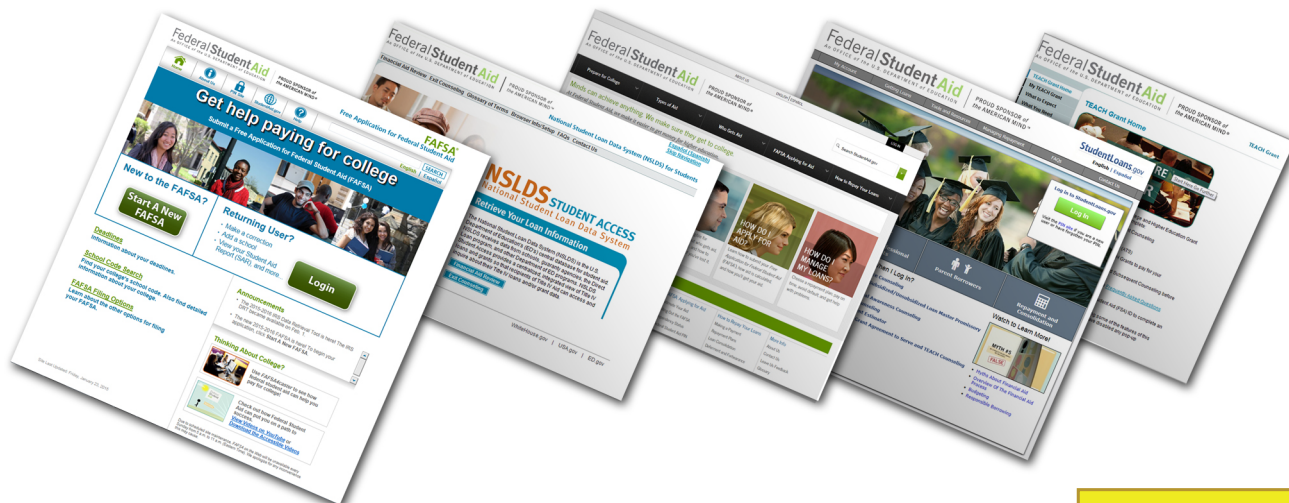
Federal Student Aid
AN OFFICE of the U.S. DEPARTMENT of EDUCATION
PROUD SPONSOR of the AMERICAN MIND®

Free Application for Federal Student Aid

Get help paying for college
Submit a Free Application for Federal Student Aid (FAFSA)

FAFSA
English | Español
SEARCH

New to the FAFSA?
Start A New FAFSA

Returning User?
Make a correction
Add a school
View your Student Aid Report (SAR), and more

Login

Deadlines
Information about your deadlines.

School Code Search
Find your college's school code. Also find detailed information about your college.

FAFSA Filing Options
Learn about the other options for filing your FAFSA.

Announcements

Thinking About College?

Federal Student Aid
AN OFFICE of the U.S. DEPARTMENT of EDUCATION
PROUD SPONSOR of the AMERICAN MIND®

National Student Loan Data System (NSLDS) for Students

NSLDS STUDENT ACCESS
National Student Loan Data System

Retrieve Your Loan Information

Financial Aid Review
Exit Counseling

Federal Student Aid
AN OFFICE of the U.S. DEPARTMENT of EDUCATION
PROUD SPONSOR of the AMERICAN MIND®

Minds can achieve anything. We make sure they get to college.

Types of Aid
Who Gets Aid
FAFSA: Applying for Aid
How to Repay Your Loans

HOW DO I APPLY FOR AID?
HOW DO I MANAGE MY LOANS?

Federal Student Aid
AN OFFICE of the U.S. DEPARTMENT of EDUCATION
PROUD SPONSOR of the AMERICAN MIND®

StudentLoans.gov
English | Español

Log in to StudentLoans.gov
Log In

Parent Borrowers
Repayment and Consolidation
Watch to Learn More!

Federal Student Aid
AN OFFICE of the U.S. DEPARTMENT of EDUCATION
PROUD SPONSOR of the AMERICAN MIND®

TEACH Grant Home
TEACH Grant